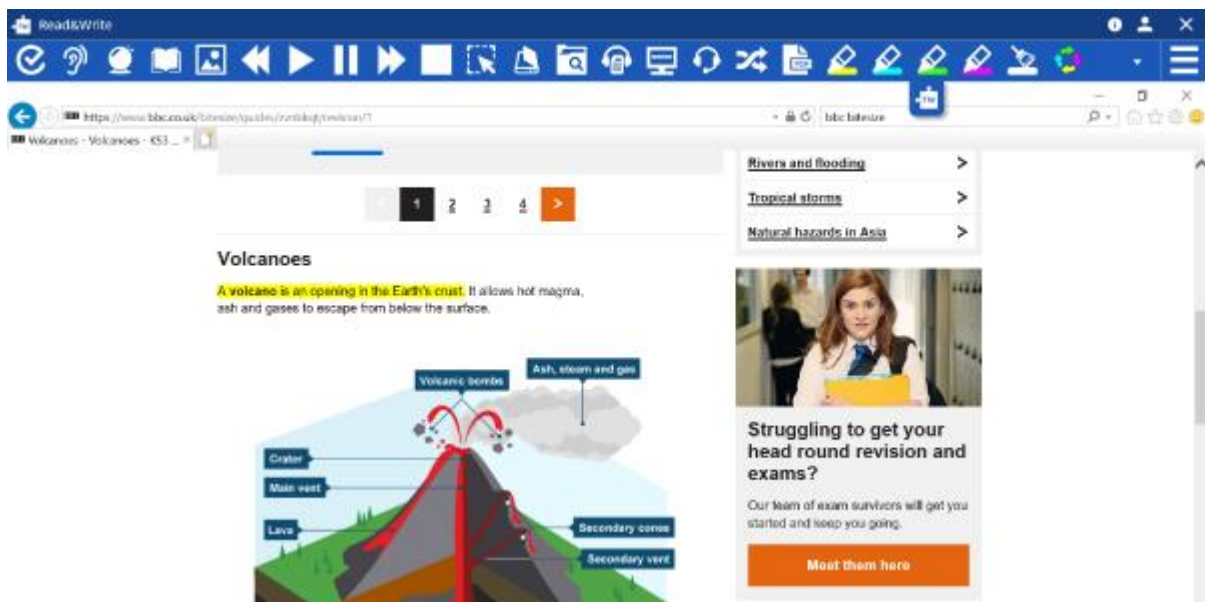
Read&Write

https://www.bbc.co.uk/bitesize/guides/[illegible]/revision/1

bbc bitesize

Volcanoes - Volcanoes - KS3 ...

1 2 3 4 >

Volcanoes

A volcano is an opening in the Earth's crust. It allows hot magma, ash and gases to escape from below the surface.

Volcanic bombs

Ash, steam and gas

Crater

Main vent

Lava

Secondary cone

Secondary vent

Rivers and flooding >

Tropical storms >

Natural hazards in Asia >

Struggling to get your head round revision and exams?

Our team of exam survivors will get you started and keep you going.

Meet them here